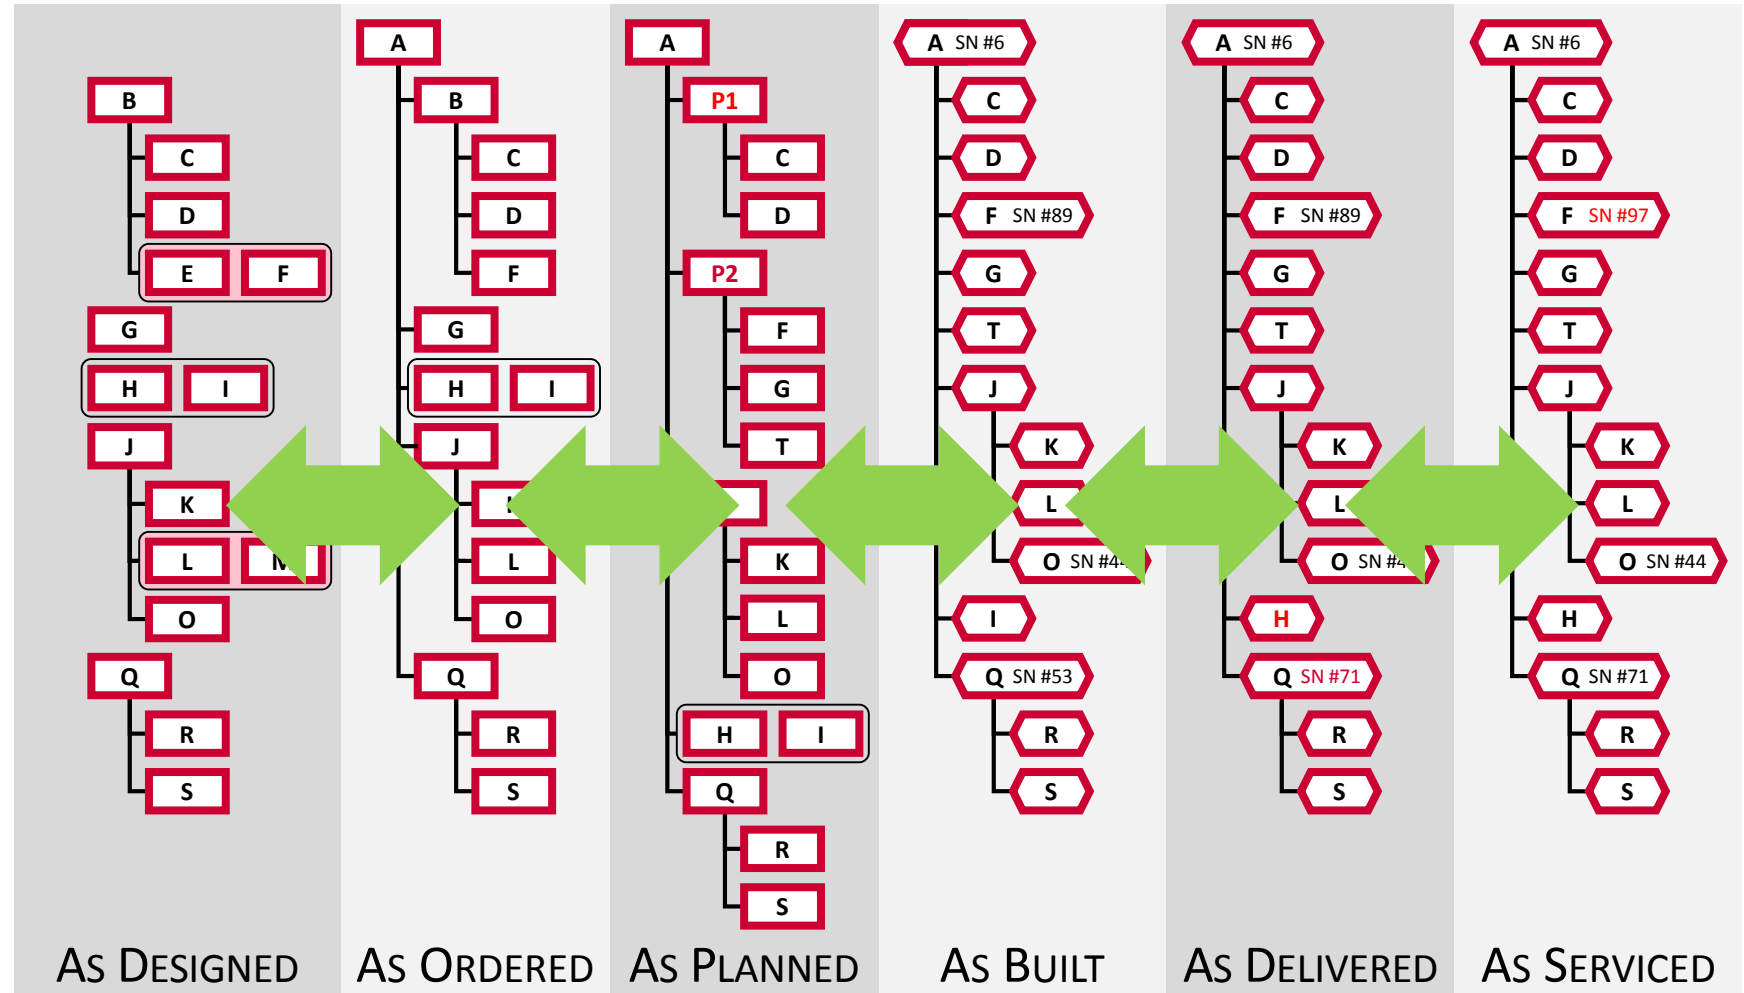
B
C
D
E F
G
H I
J
K
L M
O
Q
R
S
As Designed

A
B
C
D
F
G
H I
J
L
O
Q
R
S
As Ordered

A
P1
C
D
P2
F
G
T
K
L
O
H I
Q
R
S
As Planned

A SN #6
C
D
F SN #89
G
T
J
K
L
O SN #44
I
Q SN #53
R
S
As Built

A SN #6
C
D
F SN #89
G
T
J
K
L
O SN #4
H
Q SN #71
R
S
As Delivered

A SN #6
C
D
F SN #97
G
T
J
K
L
O SN #44
H
Q SN #71
R
S
As Serviced